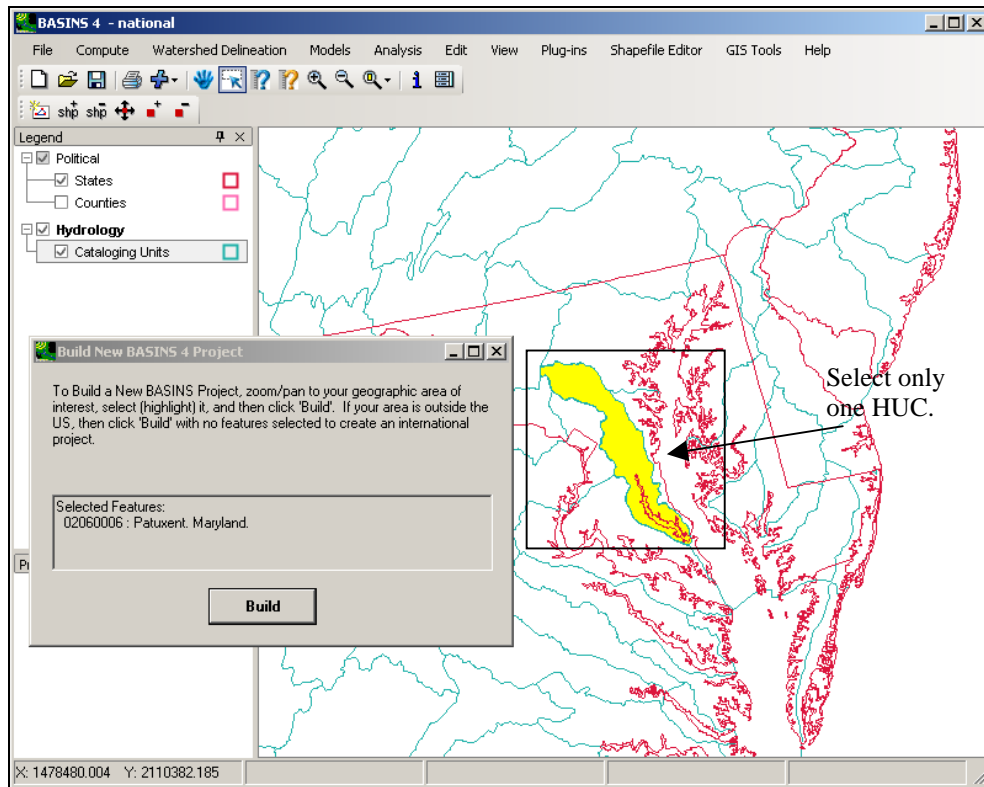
BASINS 4 - national

File Compute Watershed Delineation Models Analysis Edit View Plug-ins Shapefile Editor GIS Tools Help

Legend

Political

States

Counties

Hydrology

Cataloging Units

Build New BASINS 4 Project

To Build a New BASINS Project, zoom/pan to your geographic area of interest, select (highlight) it, and then click 'Build'. If your area is outside the US, then click 'Build' with no features selected to create an international project.

Selected Features:
02060006 : Patuxent. Maryland.

Build

Pr

Select only one HUC.

X: 1478480.004 Y: 2110382.185